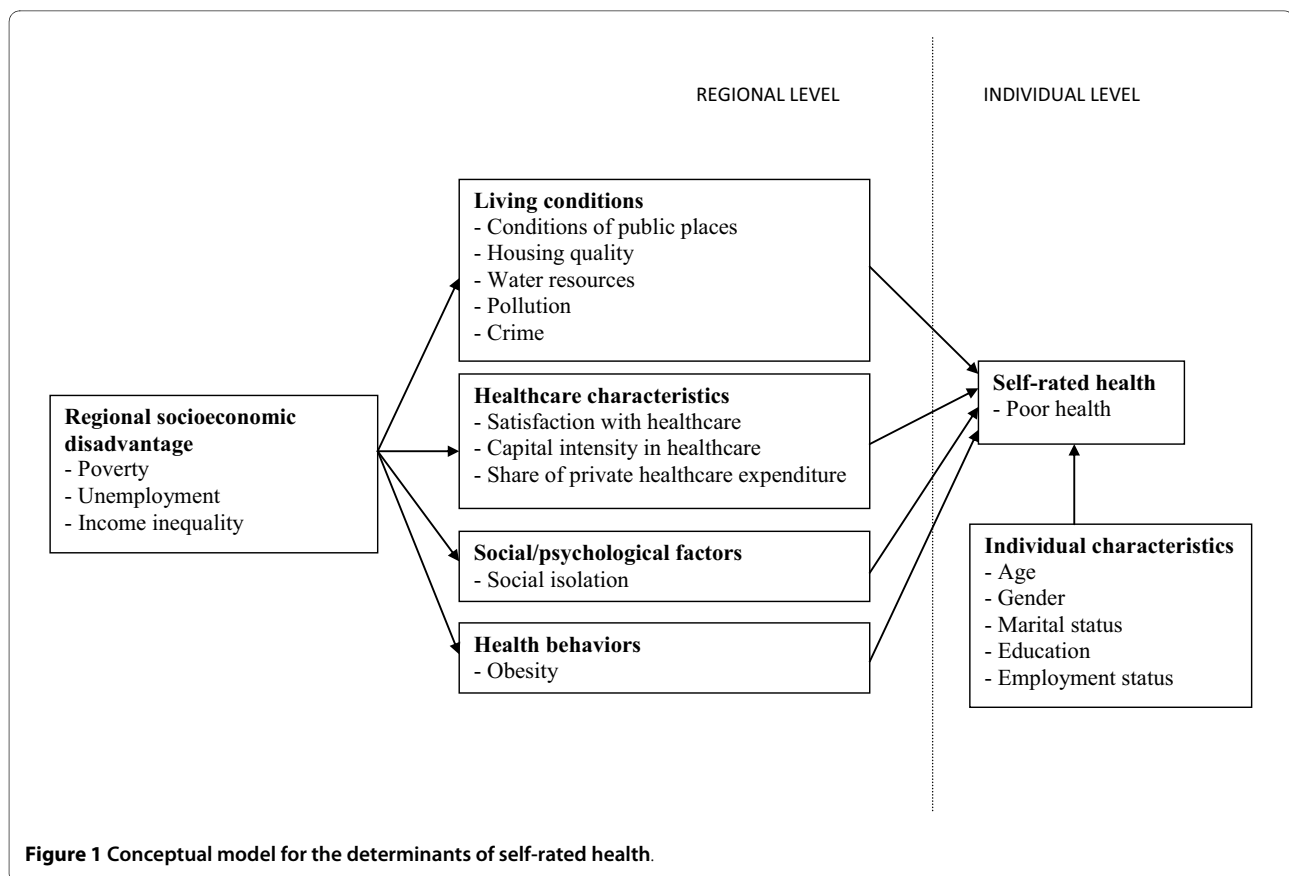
REGIONAL LEVEL

INDIVIDUAL LEVEL

**Regional socioeconomic disadvantage**
- Poverty
- Unemployment
- Income inequality

**Living conditions**
- Conditions of public places
- Housing quality
- Water resources
- Pollution
- Crime

**Healthcare characteristics**
- Satisfaction with healthcare
- Capital intensity in healthcare
- Share of private healthcare expenditure

**Social/psychological factors**
- Social isolation

**Health behaviors**
- Obesity

**Self-rated health**
- Poor health

**Individual characteristics**
- Age
- Gender
- Marital status
- Education
- Employment status

**Figure 1 Conceptual model for the determinants of self-rated health**.